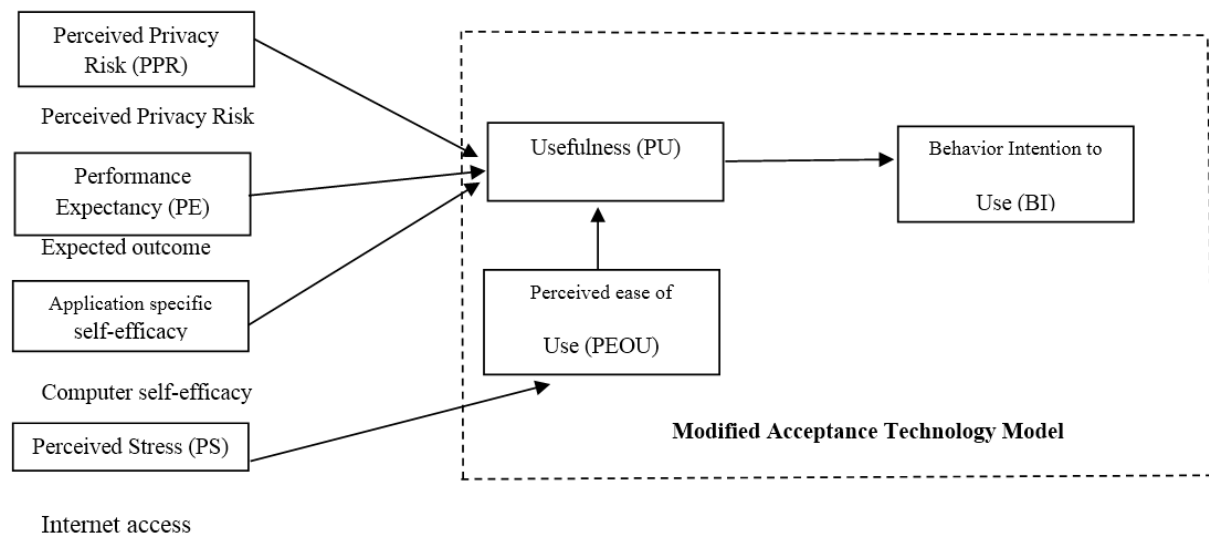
Perceived Privacy Risk (PPR)

Perceived Privacy Risk

Performance Expectancy (PE)

Expected outcome

Application specific self-efficacy

Computer self-efficacy

Perceived Stress (PS)

Internet access

Usefulness (PU)

Behavior Intention to Use (BI)

Perceived ease of Use (PEOU)

Modified Acceptance Technology Model